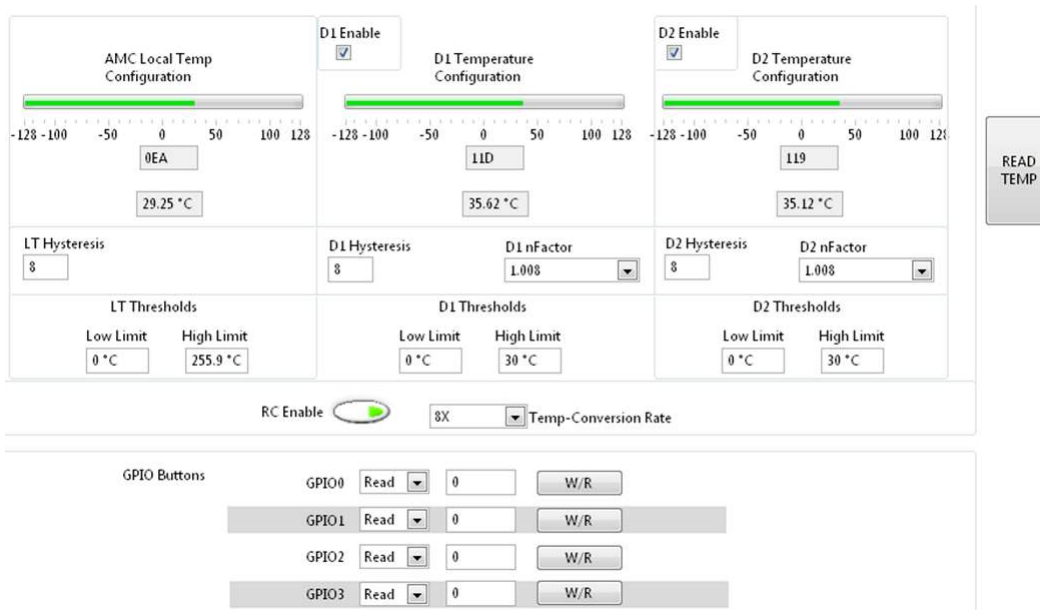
AMC Local Temp Configuration

-128 -100 -50 0 50 100 128

0EA

29.25 °C

D1 Enable

D1 Temperature Configuration

-128 -100 -50 0 50 100 128

11D

35.62 °C

D2 Enable

D2 Temperature Configuration

-128 -100 -50 0 50 100 128

119

35.12 °C

READ TEMP

LT Hysteresis
8

D1 Hysteresis
8

D1 nFactor
1.008

D2 Hysteresis
8

D2 nFactor
1.008

LT Thresholds
Low Limit 0 °C
High Limit 255.9 °C

D1 Thresholds
Low Limit 0 °C
High Limit 30 °C

D2 Thresholds
Low Limit 0 °C
High Limit 30 °C

RC Enable

8X Temp-Conversion Rate

GPIO Buttons

GPIO0 Read 0 W/R

GPIO1 Read 0 W/R

GPIO2 Read 0 W/R

GPIO3 Read 0 W/R